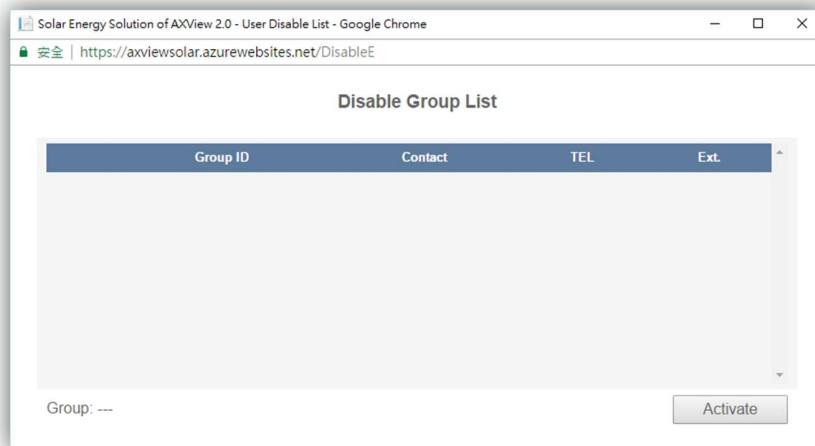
Solar Energy Solution of AXView 2.0 - User Disable List - Google Chrome

安全 | https://axviewsolar.azurewebsites.net/DisableE

Disable Group List

| Group ID | Contact | TEL | Ext. |
|---|---|---|---|

Group: ---

Activate